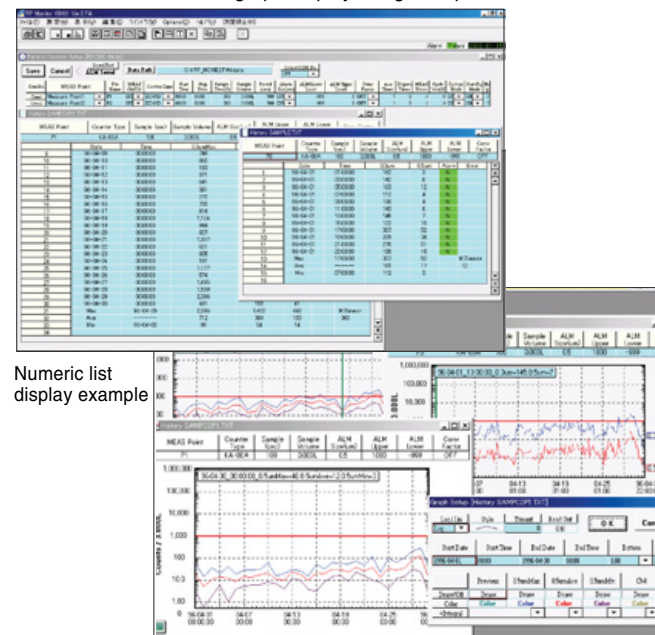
Save
Cancel
Data Path
MEAS Point
Counter Type
Sample Size
Sample Volume
ALM Upper
ALM Lower
Conv Factor
History SAMPLE.TXT
Date
Time
Max
Ave
Min
Numeric list display example
History SAMPCOP1.TXT
P1
KA-06A
100
3000L
OFF
Graph Setup
Style
OK
Start Date
Start Time
End Date
End Time
Preview
Draw
Color
1,000,000
100,000
10,000
1,000
100
10.0
1.00
0
04-13
04-19
04-25